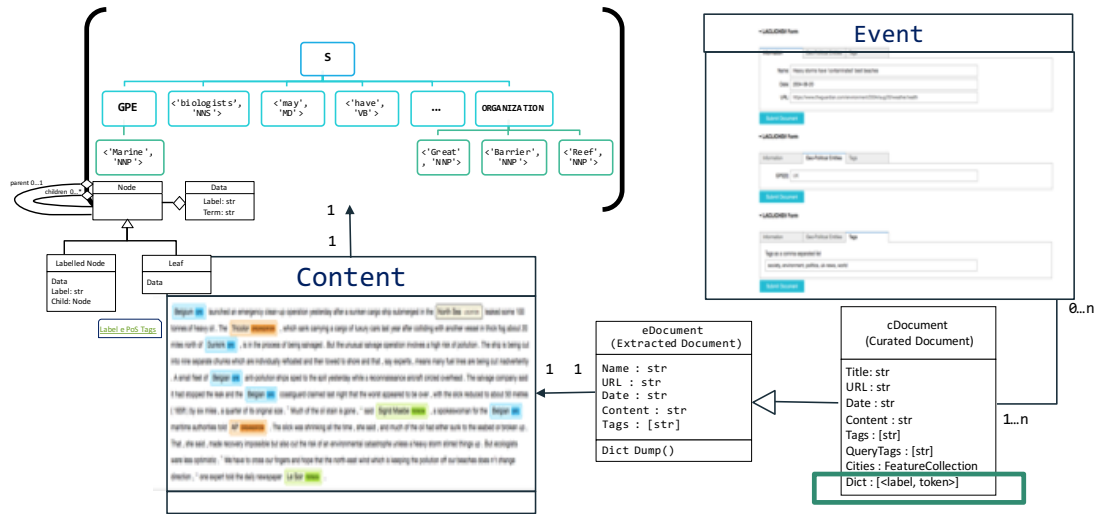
S

GPE

<'biologists', 'NNS'>

<'may', 'MD'>

<'have', 'VB'>

...

ORGANIZATION

<'Marine', 'NNP'>

<'Great', 'NNP'>

<'Barrier', 'NNP'>

<'Reef', 'NNP'>

parent 0...1

children 0...*

Node

Data

Label: str

Term: str

Labelled Node

Data

Label: str

Child: Node

Leaf

Data

Label e PoS Tags

1

1

Content

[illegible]

Event

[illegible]

0...n

1 1

eDocument
(Extracted Document)

Name : str
URL : str
Date : str
Content : str
Tags : [str]

Dict Dump()

cDocument
(Curated Document)

Title: str
URL : str
Date : str
Content : str
Tags : [str]
QueryTags : [str]
Cities : FeatureCollection
Dict : [<label, token>]

1...n